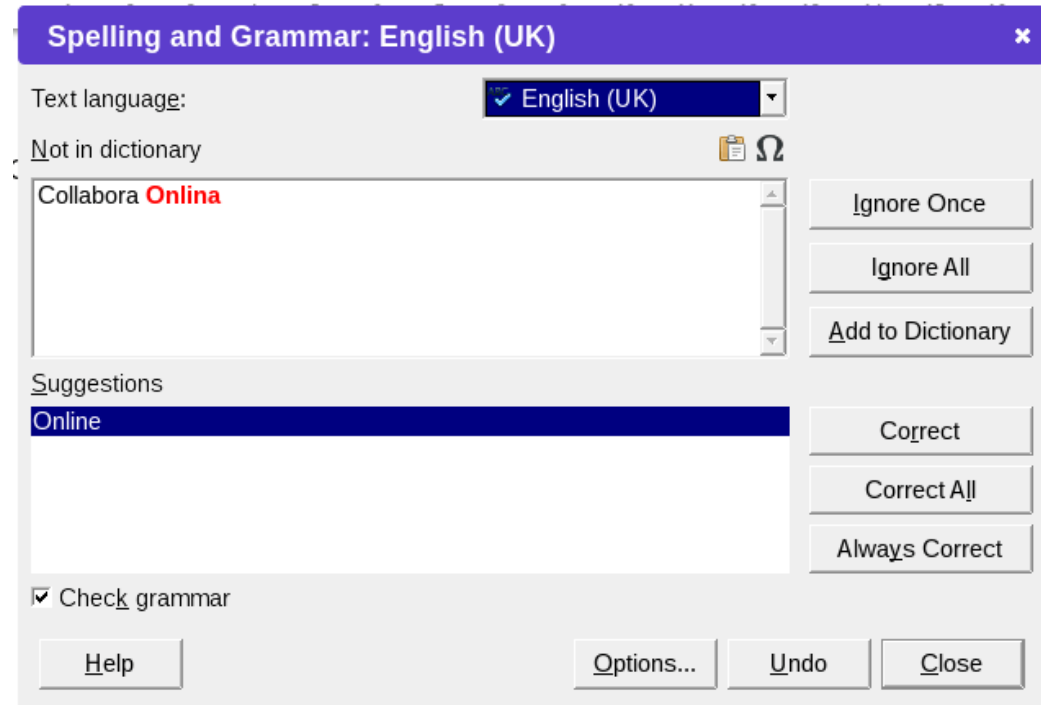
Spelling and Grammar: English (UK)

Text language:

English (UK)

Not in dictionary

Collabora Onlina

Ignore Once

Ignore All

Add to Dictionary

Suggestions

Online

Correct

Correct All

Always Correct

Check grammar

Help

Options...

Undo

Close